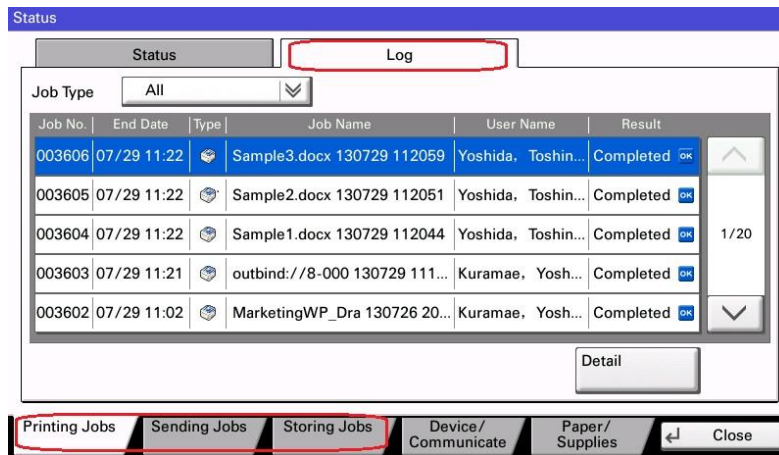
Status

Status

Log

Job Type All

| Job No. | End Date | Type | Job Name | User Name | Result |
|---|---|---|---|---|---|
| 003606 | 07/29 11:22 | | Sample3.docx 130729 112059 | Yoshida, Toshin... | Completed OK |
| 003605 | 07/29 11:22 | | Sample2.docx 130729 112051 | Yoshida, Toshin... | Completed OK |
| 003604 | 07/29 11:22 | | Sample1.docx 130729 112044 | Yoshida, Toshin... | Completed OK |
| 003603 | 07/29 11:21 | | outbind://8-000 130729 111... | Kuramae, Yosh... | Completed OK |
| 003602 | 07/29 11:02 | | MarketingWP_Dra 130726 20... | Kuramae, Yosh... | Completed OK |

1/20

Detail

Printing Jobs

Sending Jobs

Storing Jobs

Device/ Communicate

Paper/ Supplies

Close